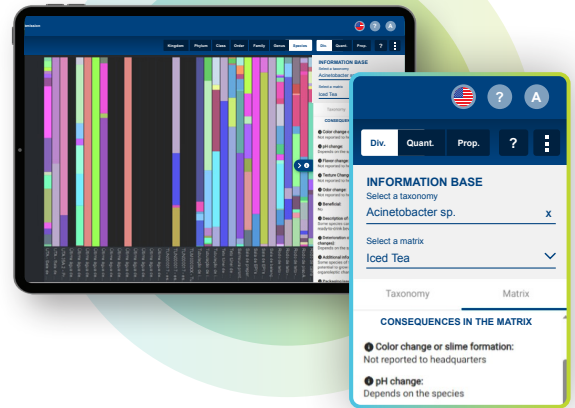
Kingdom Phylum Class Order Family Genus Species Div. Quant. Prop.

INFORMATION BASE
Select a taxonomy
Acinetobacter sp.

Select a matrix
Iced Tea

? A

Div. Quant. Prop. ?

INFORMATION BASE
Select a taxonomy
Acinetobacter sp.
x

Select a matrix
Iced Tea

Taxonomy
Matrix

CONSEQUENCES IN THE MATRIX

Color change or slime formation:
Not reported to headquarters

pH change:
Depends on the species